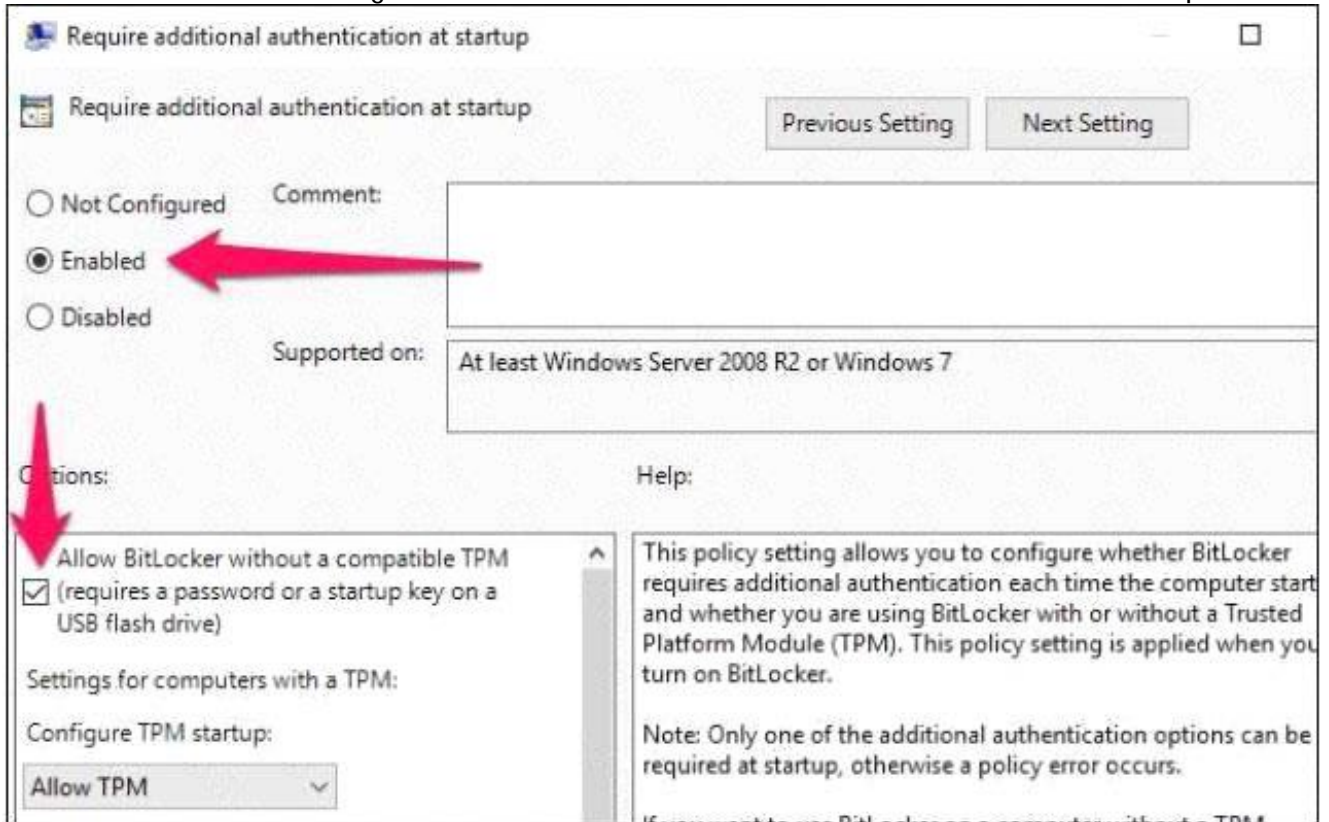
Require additional authentication at startup

Require additional authentication at startup

Previous Setting

Next Setting

Not Configured

Enabled

Disabled

Comment:

Supported on:

At least Windows Server 2008 R2 or Windows 7

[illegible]tions:

Help:

Allow BitLocker without a compatible TPM (requires a password or a startup key on a USB flash drive)

Settings for computers with a TPM:

Configure TPM startup:

Allow TPM

This policy setting allows you to configure whether BitLocker requires additional authentication each time the computer start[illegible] and whether you are using BitLocker with or without a Trusted Platform Module (TPM). This policy setting is applied when yo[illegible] turn on BitLocker.

Note: Only one of the additional authentication options can be required at startup, otherwise a policy error occurs.

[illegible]